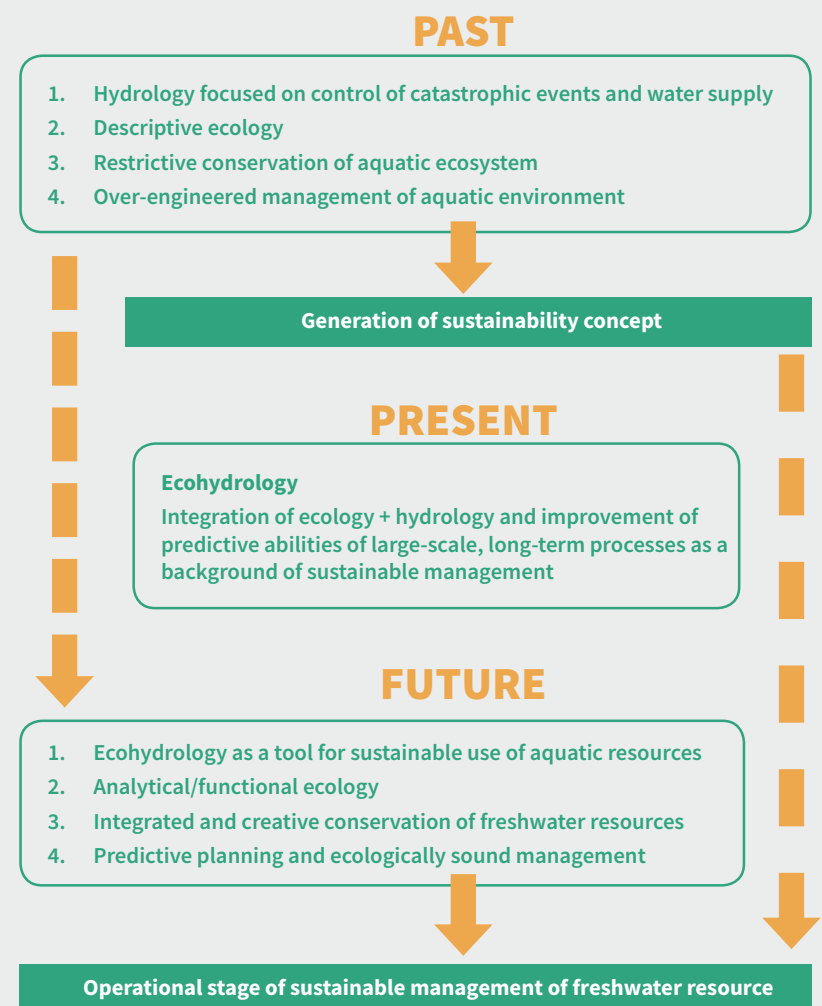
PAST

1. Hydrology focused on control of catastrophic events and water supply
2. Descriptive ecology
3. Restrictive conservation of aquatic ecosystem
4. Over-engineered management of aquatic environment

Generation of sustainability concept

PRESENT

Ecohydrology
Integration of ecology + hydrology and improvement of predictive abilities of large-scale, long-term processes as a background of sustainable management

FUTURE

1. Ecohydrology as a tool for sustainable use of aquatic resources
2. Analytical/functional ecology
3. Integrated and creative conservation of freshwater resources
4. Predictive planning and ecologically sound management

Operational stage of sustainable management of freshwater resource